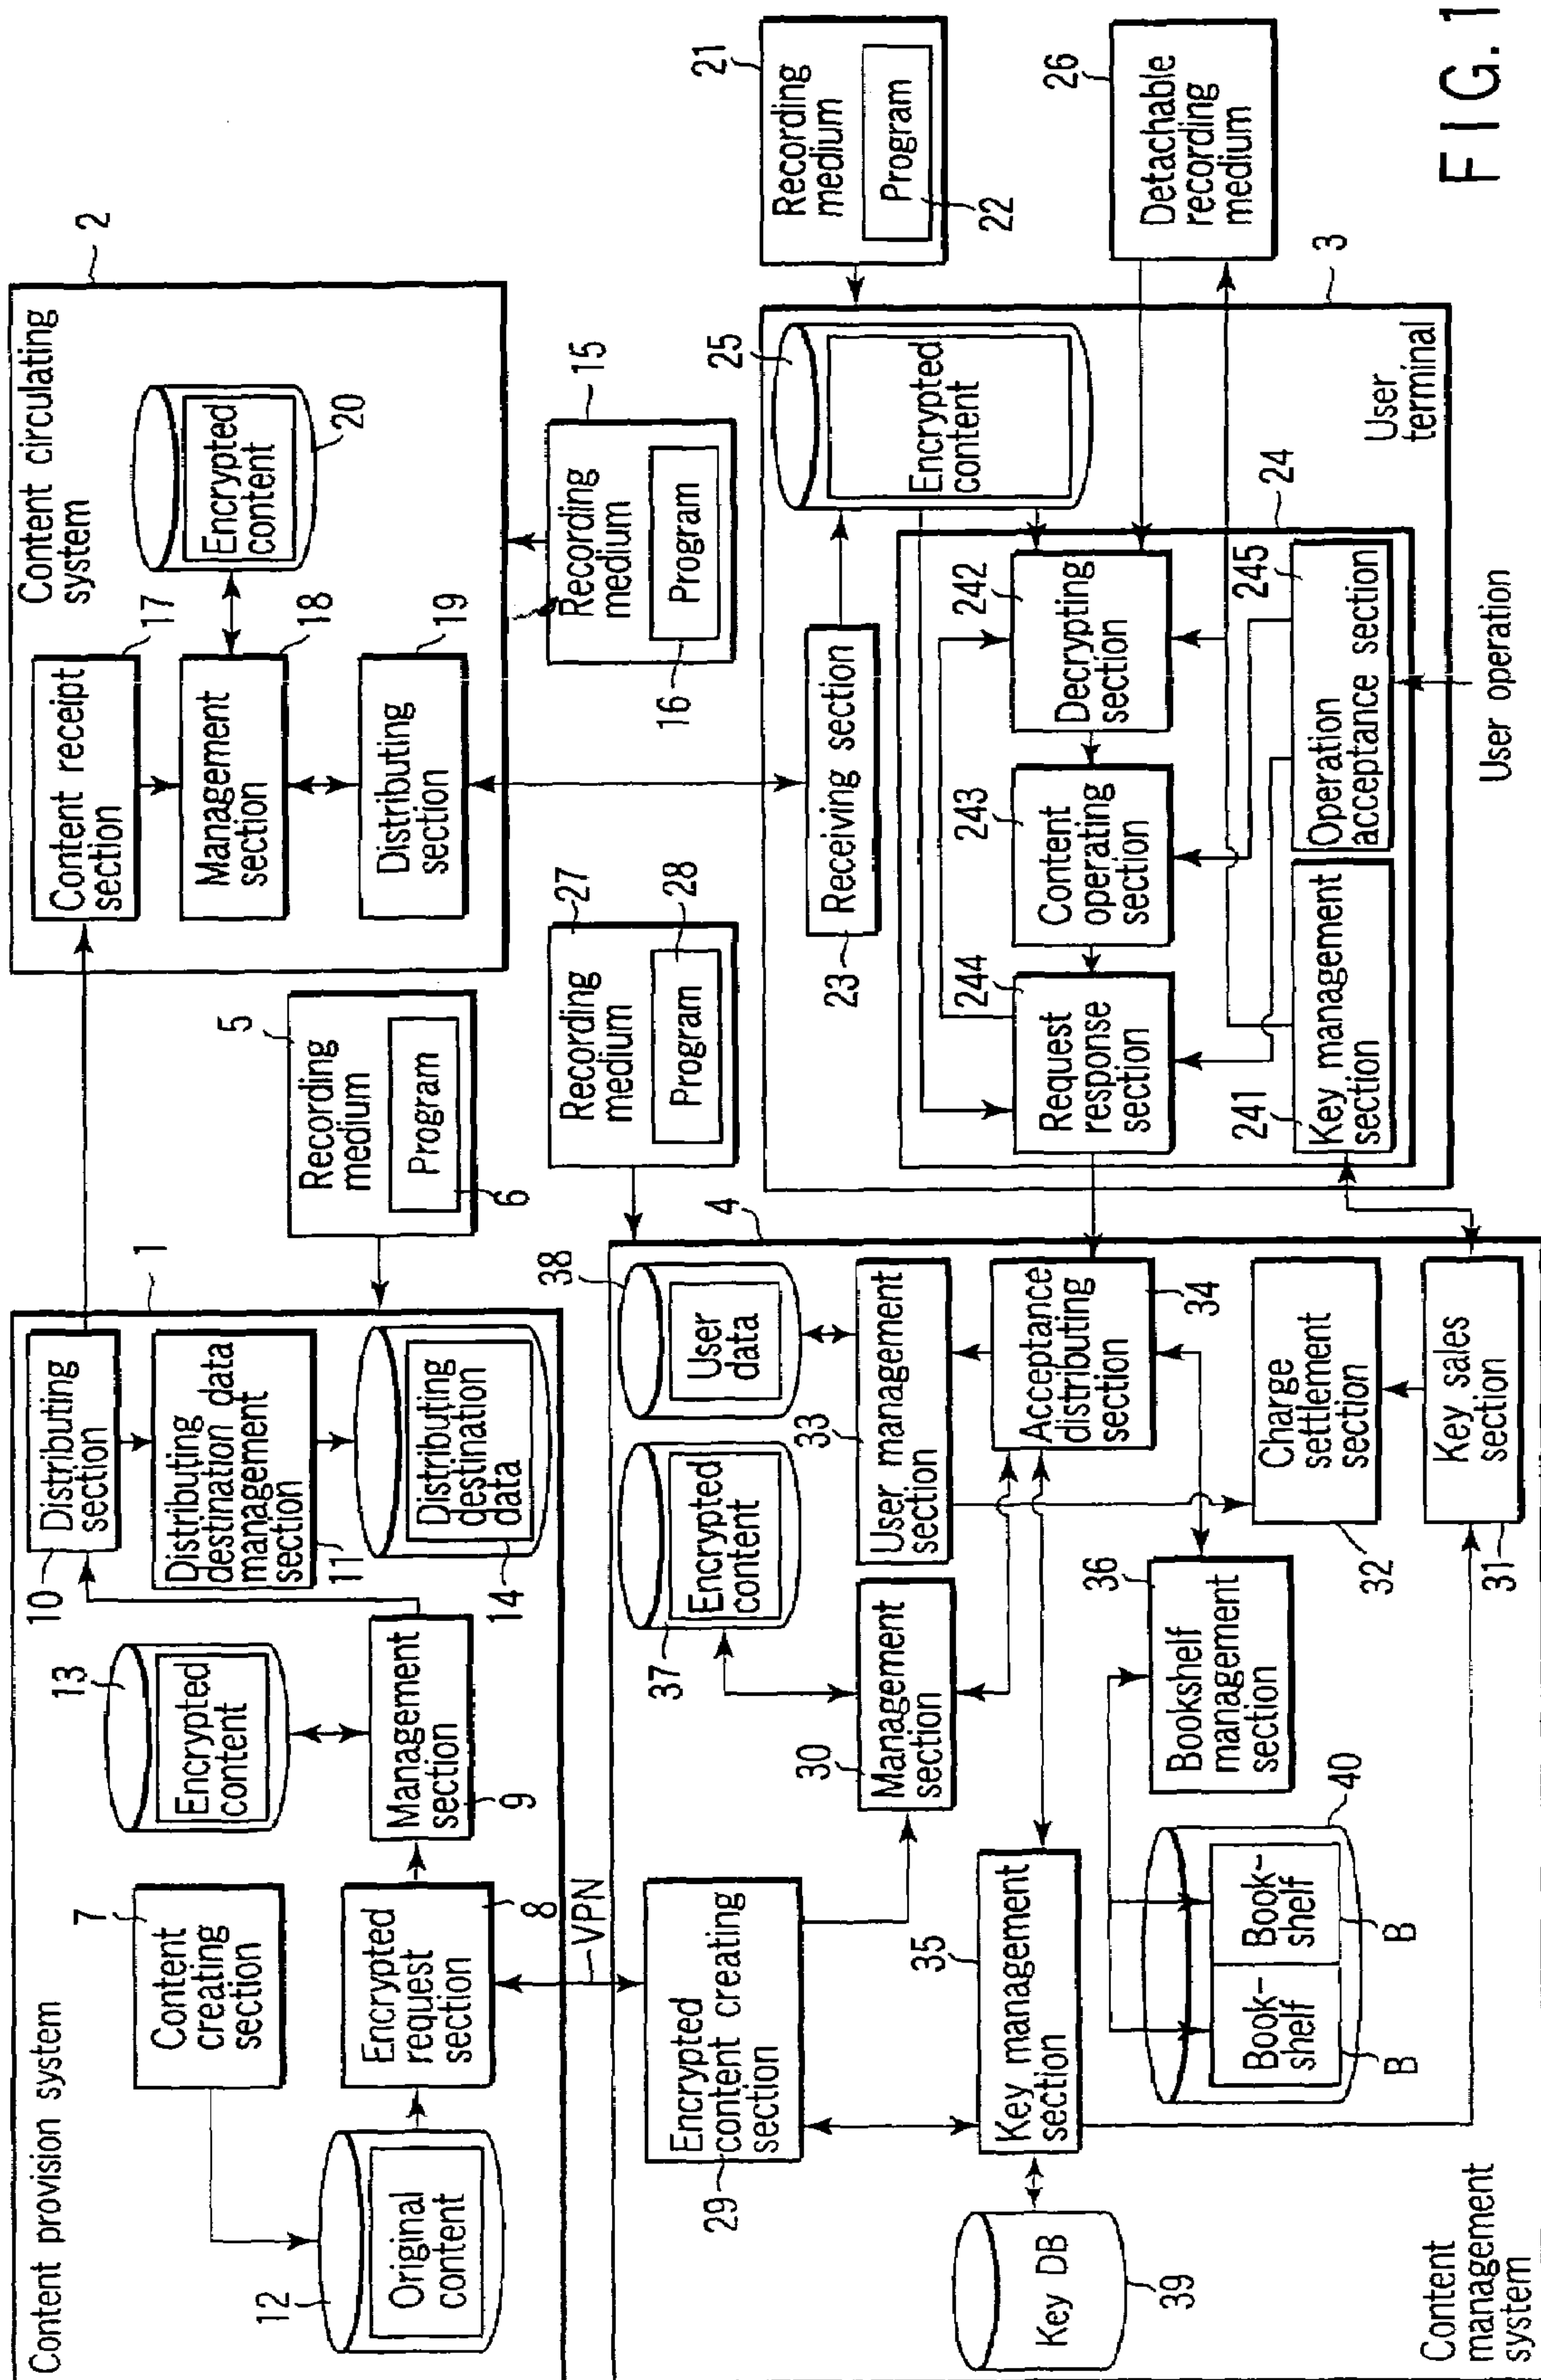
F I G. 1

Content provision system

1

Content creating section
7

Encrypted request section
8

Original content
12

Encrypted content
13

Management section
9

Distributing section
10

Distributing destination data management section
11

Distributing destination data
14

Recording medium
Program
5
6

Content circulating system
2

Content receipt section
17

Management section
18

Distributing section
19

Encrypted content
20

Recording medium
Program
15
16

Recording medium
Program
27
28

Recording medium
Program
21
22

Detachable recording medium
26

User terminal
3

Encrypted content
25

Receiving section
23

24

Decrypting section
242

Content operating section
243

Request response section
244

Key management section
241

Operation acceptance section
245

User operation

VPN

Content management system
4

Encrypted content creating section
29

Management section
30

Encrypted content
37

User data
38

User management section
33

Acceptance distributing section
34

Charge settlement section
32

Key sales section
31

Bookshelf management section
36

Book-shelf
B

Book-shelf
B

40

Key management section
35

Key DB
39